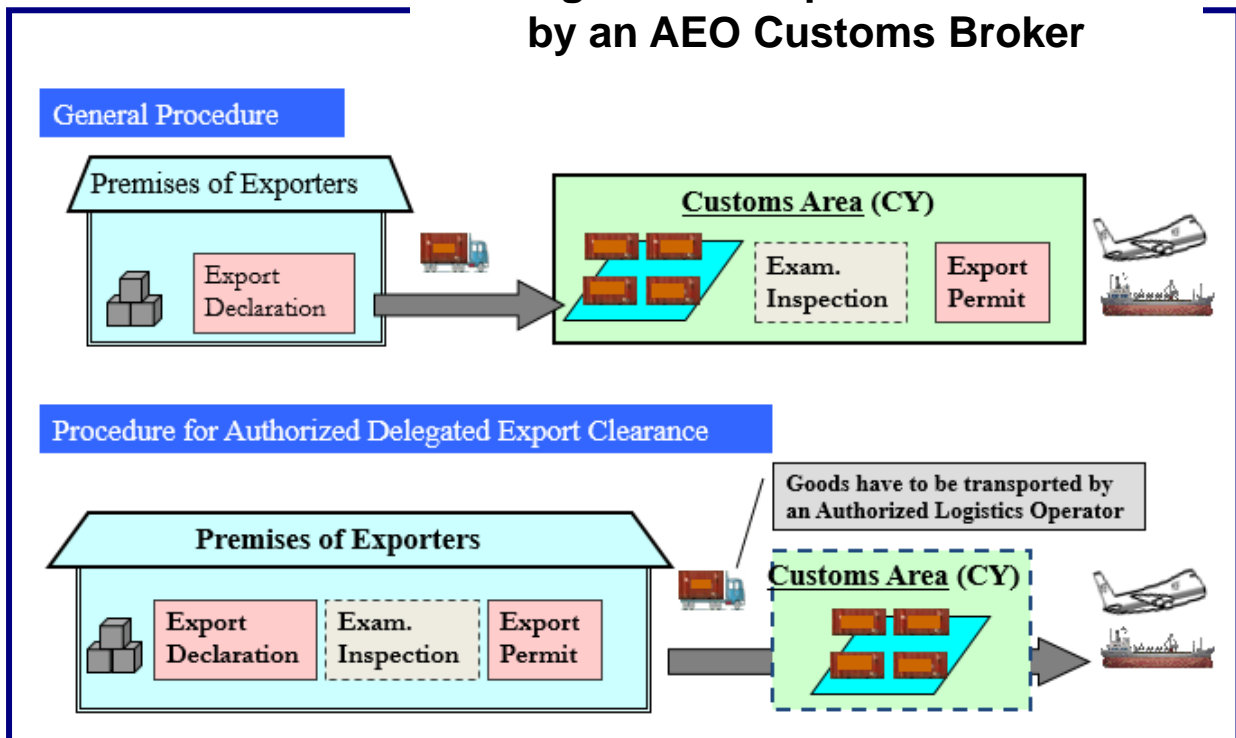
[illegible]
by an AEO Customs Broker

General Procedure

Premises of Exporters

Export Declaration

Customs Area (CY)

Exam. Inspection

Export Permit

Procedure for Authorized Delegated Export Clearance

Goods have to be transported by an Authorized Logistics Operator

Premises of Exporters

Export Declaration

Exam. Inspection

Export Permit

Customs Area (CY)